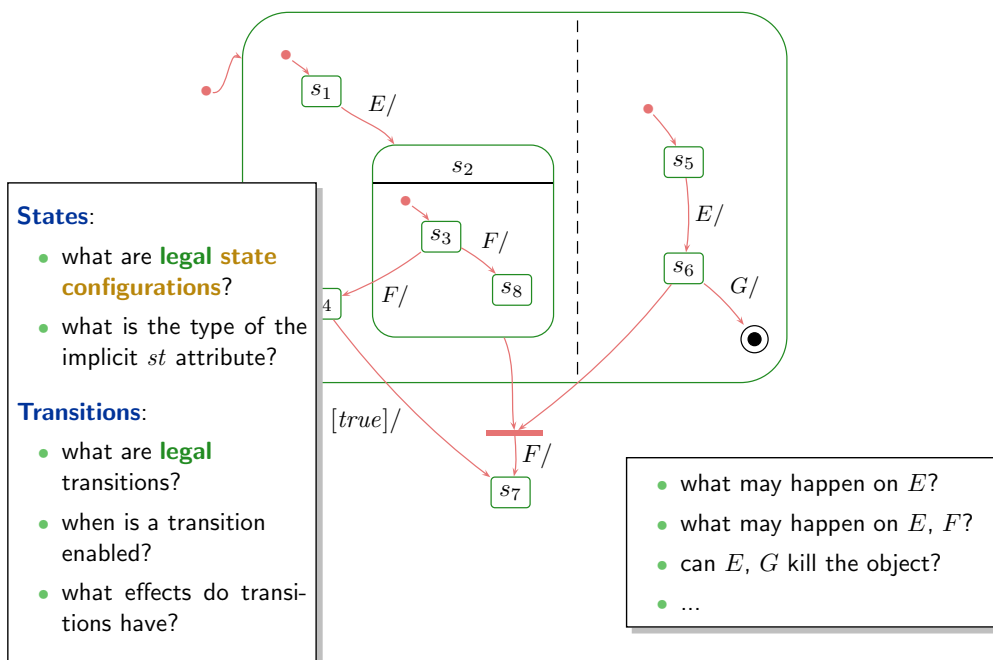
$s_1$

$E/$

$s_2$

$s_3$

$F/$

$s_8$

$F/$

$4$

$s_5$

$E/$

$s_6$

$G/$

$[true]/$

$F/$

$s_7$

**States**:

- what are legal state configurations?
- what is the type of the implicit $st$ attribute?

**Transitions**:

- what are legal transitions?
- when is a transition enabled?
- what effects do transitions have?

- what may happen on $E$?
- what may happen on $E$, $F$?
- can $E$, $G$ kill the object?
- ...